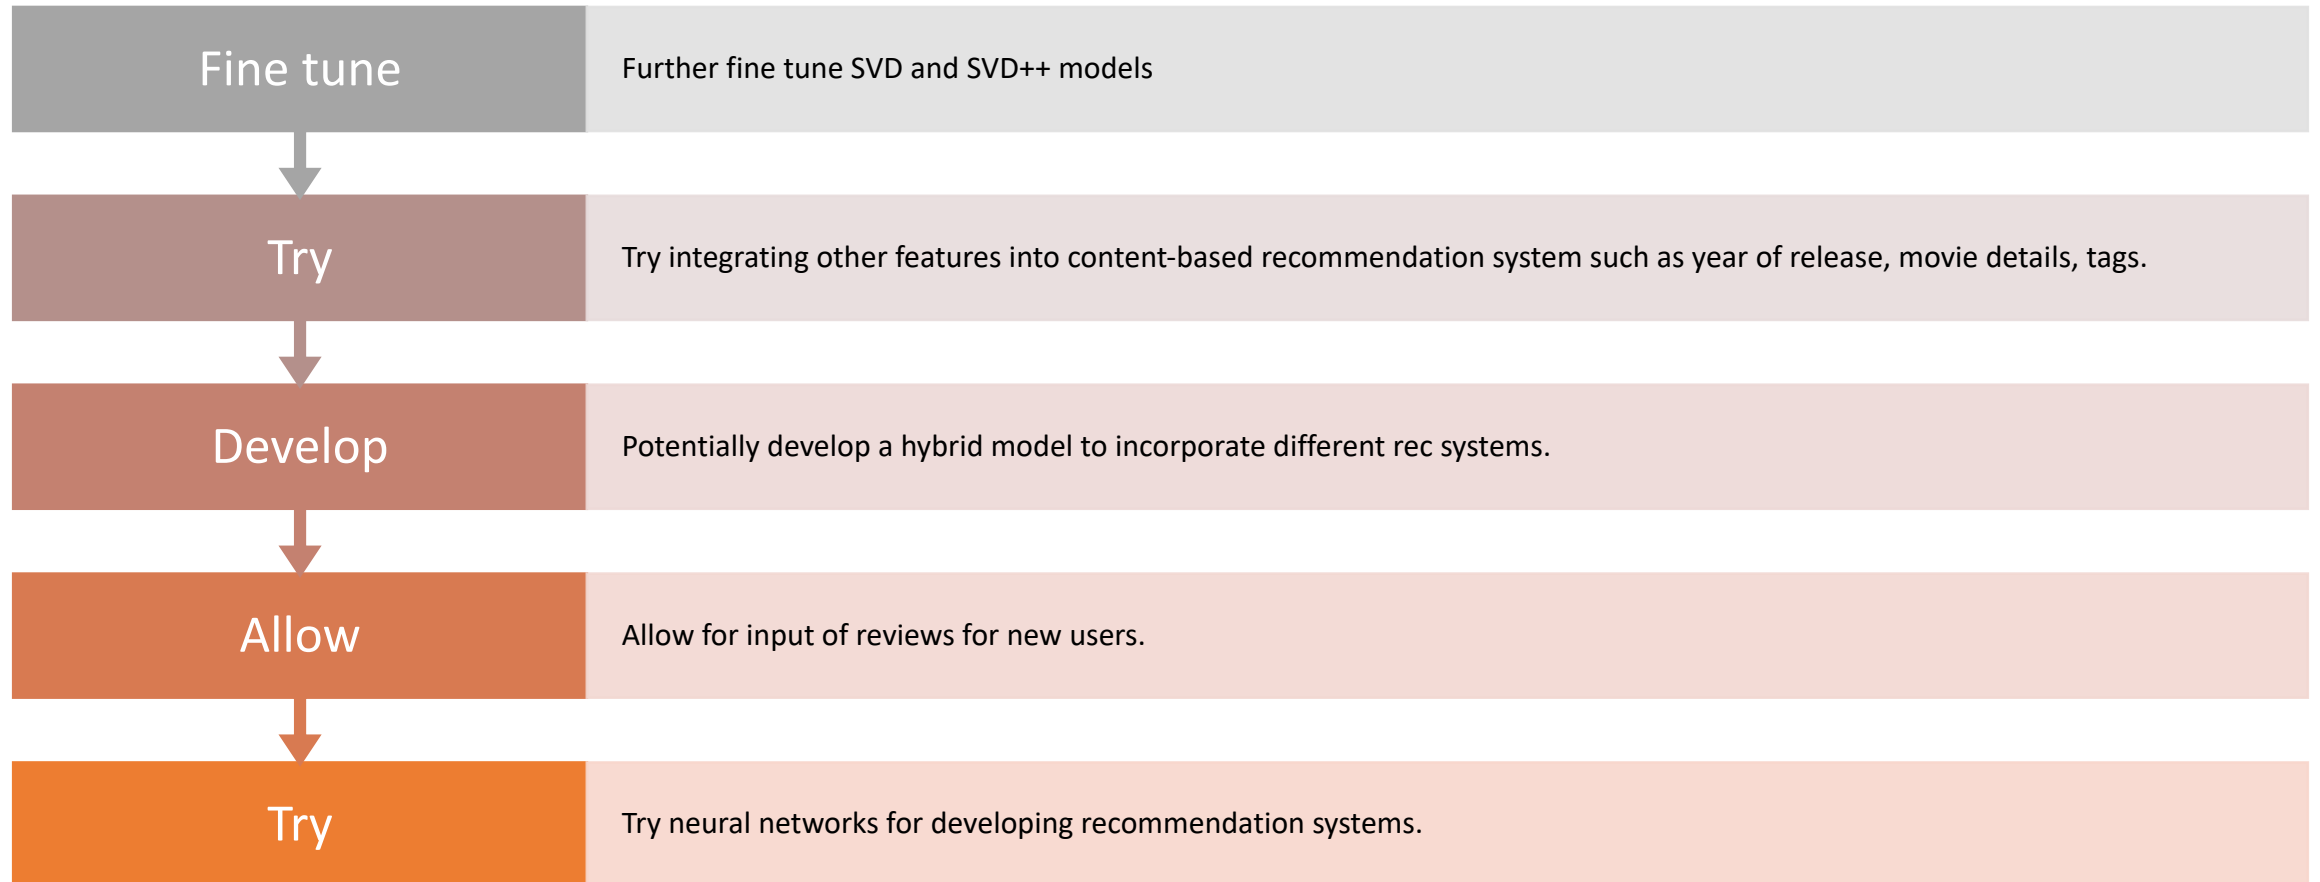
Fine tune

Further fine tune SVD and SVD++ models

Try

Try integrating other features into content-based recommendation system such as year of release, movie details, tags.

Develop

Potentially develop a hybrid model to incorporate different rec systems.

Allow

Allow for input of reviews for new users.

Try

Try neural networks for developing recommendation systems.